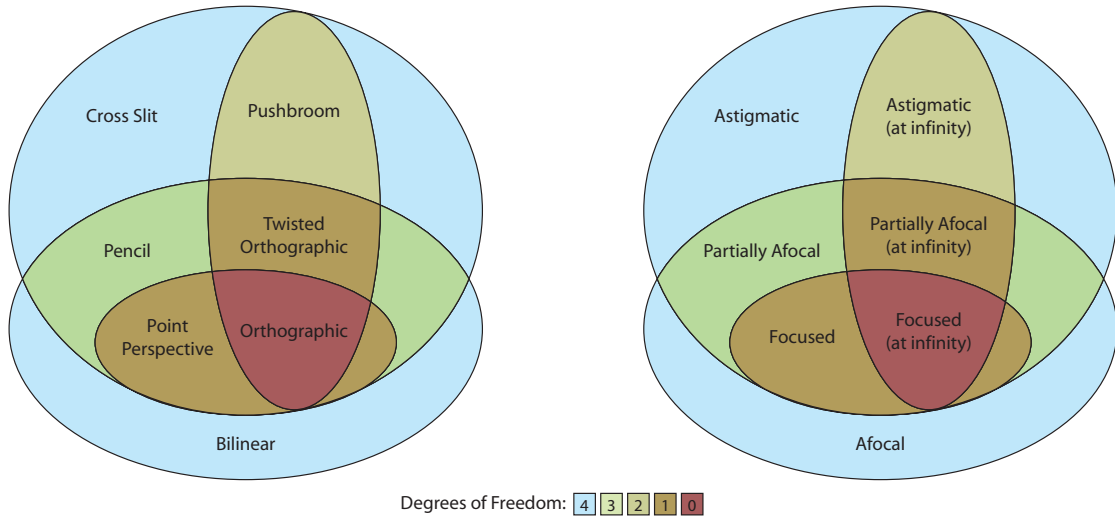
Cross Slit

Pushbroom

Pencil

Twisted Orthographic

Point Perspective

Orthographic

Bilinear

Astigmatic

Astigmatic (at infinity)

Partially Afocal

Partially Afocal (at infinity)

Focused

Focused (at infinity)

Afocal

Degrees of Freedom: 4 3 2 1 0